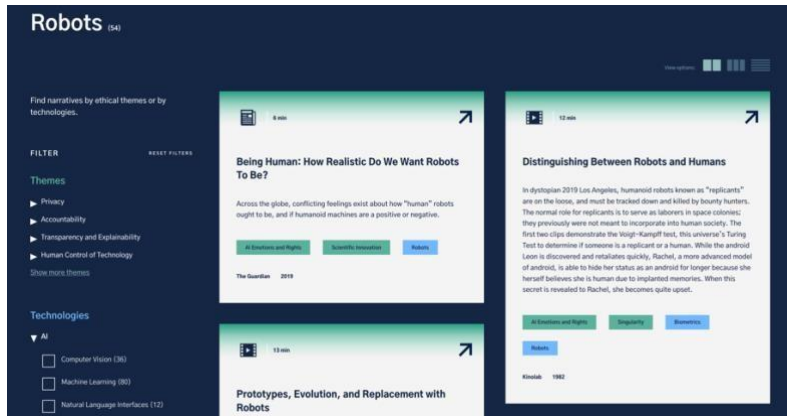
Robots (54)

View options

Find narratives by ethical themes or by technologies.

FILTER

RESET FILTERS

Themes

Privacy

Accountability

Transparency and Explainability

Human Control of Technology

Show more themes

Technologies

AI

Computer Vision (36)

Machine Learning (80)

Natural Language Interfaces (12)

6 min

Being Human: How Realistic Do We Want Robots To Be?

Across the globe, conflicting feelings exist about how "human" robots ought to be, and if humanoid machines are a positive or negative.

AI Emotions and Rights

Scientific Innovation

Robots

The Guardian 2019

13 min

Prototypes, Evolution, and Replacement with Robots

12 min

Distinguishing Between Robots and Humans

In dystopian 2019 Los Angeles, humanoid robots known as "replicants" are on the loose, and must be tracked down and killed by bounty hunters. The normal role for replicants is to serve as laborers in space colonies; they previously were not meant to incorporate into human society. The first two clips demonstrate the Voigt-Kampff test, this universe's Turing Test to determine if someone is a replicant or a human. While the android Leon is discovered and retaliates quickly, Rachel, a more advanced model of android, is able to hide her status as an android for longer because she herself believes she is human due to implanted memories. When this secret is revealed to Rachel, she becomes quite upset.

AI Emotions and Rights

Singularity

Biometrics

Robots

Kinolab 1982